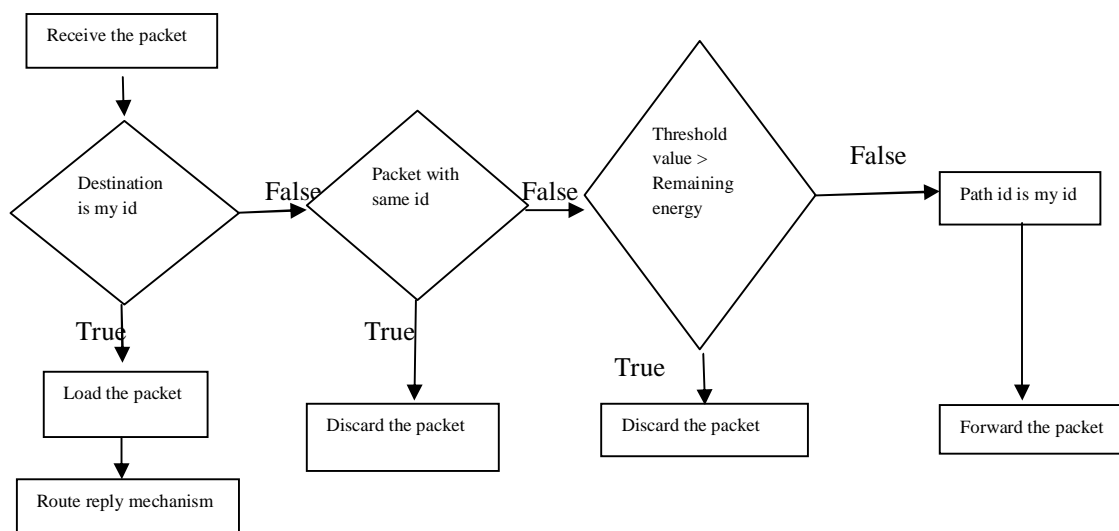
Receive the packet

Destination is my id

False

Packet with same id

False

Threshold value > Remaining energy

False

Path id is my id

True

Load the packet

Route reply mechanism

True

Discard the packet

True

Discard the packet

Forward the packet